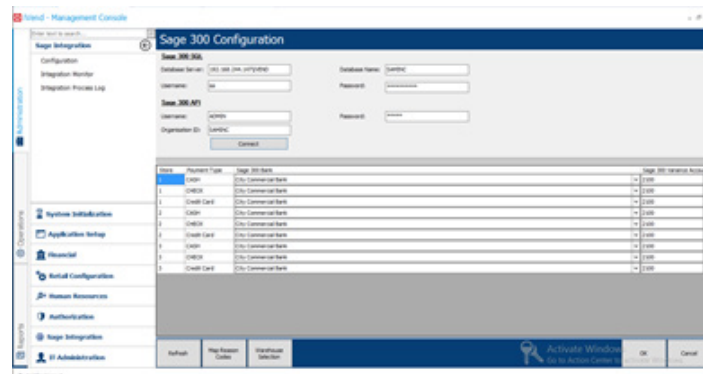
Vend - Management Console

Enter text to search...

Sage Integration

Configuration

Integration Monitor

Integration Process Log

Administration

Operations

Reports

System Initialization

Application Setup

Financial

Retail Configuration

Human Resources

Authorization

Sage Integration

Administration

Sage 300 Configuration

Sage 300 SQL

Database Server: 192.168.244.147\VEND

Database Name: SAMINC

Username: sa

Password: ••••••••••

Sage 300 API

Username: ADMIN

Password: ••••••

Organization ID: SAMINC

Connect

| Store | Payment Type | Sage 300 Bank | Sage 300 Variance Accou |
|---|---|---|---|
| 1 | CASH | City Commercial Bank | 2100 |
| 1 | CHECK | City Commercial Bank | 2100 |
| 1 | Credit Card | City Commercial Bank | 2100 |
| 2 | CASH | City Commercial Bank | 2100 |
| 2 | CHECK | City Commercial Bank | 2100 |
| 2 | Credit Card | City Commercial Bank | 2100 |
| 3 | CASH | City Commercial Bank | 2100 |
| 3 | CHECK | City Commercial Bank | 2100 |
| 3 | Credit Card | City Commercial Bank | 2100 |

Refresh

Map Reason Codes

Warehouse Selection

Activate Windows
Go to Action Center to activate Windows.

OK

Cancel